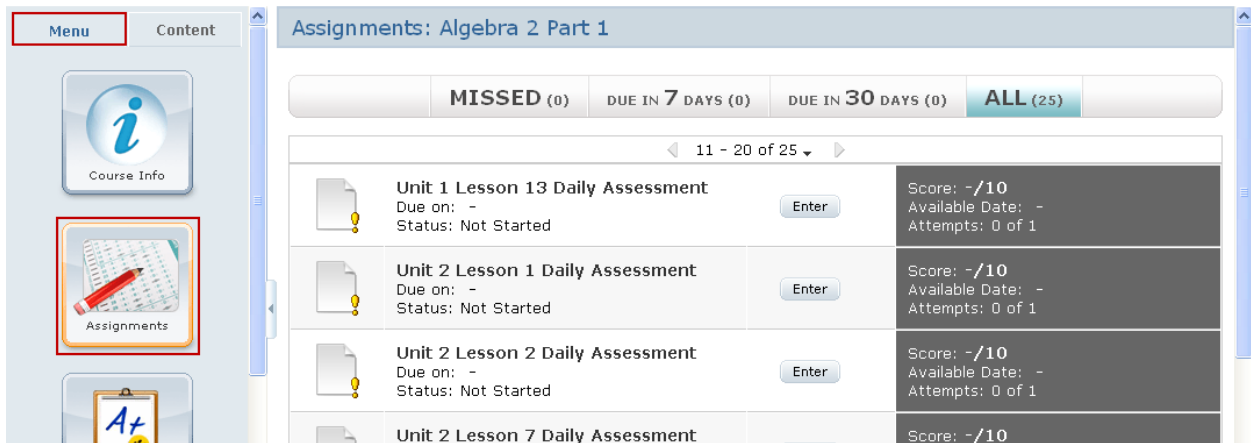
Menu
Content

Course Info

Assignments

Assignments: Algebra 2 Part 1

MISSED (0)
DUE IN 7 DAYS (0)
DUE IN 30 DAYS (0)
ALL (25)

11 - 20 of 25

Unit 1 Lesson 13 Daily Assessment
Due on: -
Status: Not Started
Enter
Score: -/10
Available Date: -
Attempts: 0 of 1

Unit 2 Lesson 1 Daily Assessment
Due on: -
Status: Not Started
Enter
Score: -/10
Available Date: -
Attempts: 0 of 1

Unit 2 Lesson 2 Daily Assessment
Due on: -
Status: Not Started
Enter
Score: -/10
Available Date: -
Attempts: 0 of 1

Unit 2 Lesson 7 Daily Assessment
Score: -/10